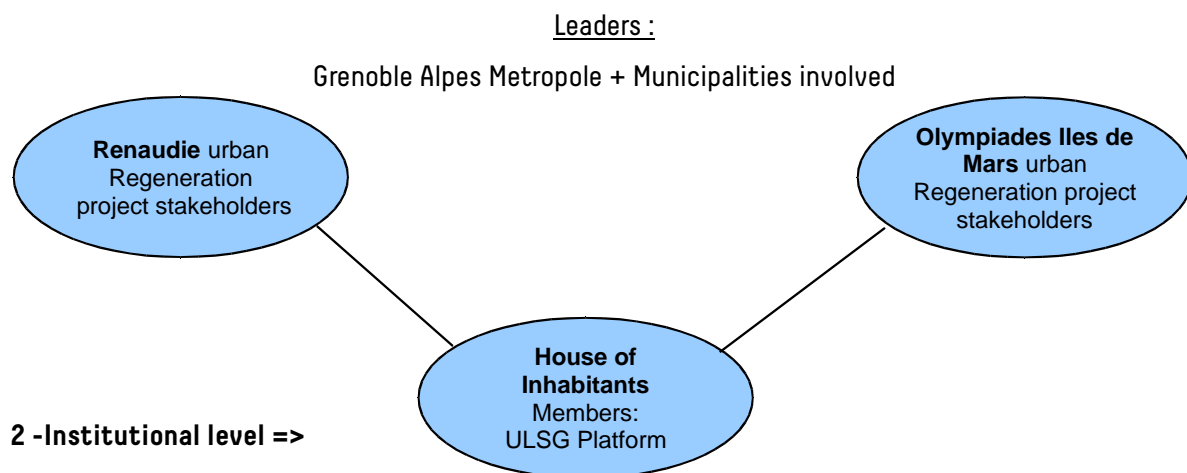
Leaders :

Grenoble Alpes Metropole + Municipalities involved

**Renaudie** urban Regeneration project stakeholders

**Olympiades Iles de Mars** urban Regeneration project stakeholders

**House of Inhabitants** Members: ULSG Platform

**2 -Institutional level =>**